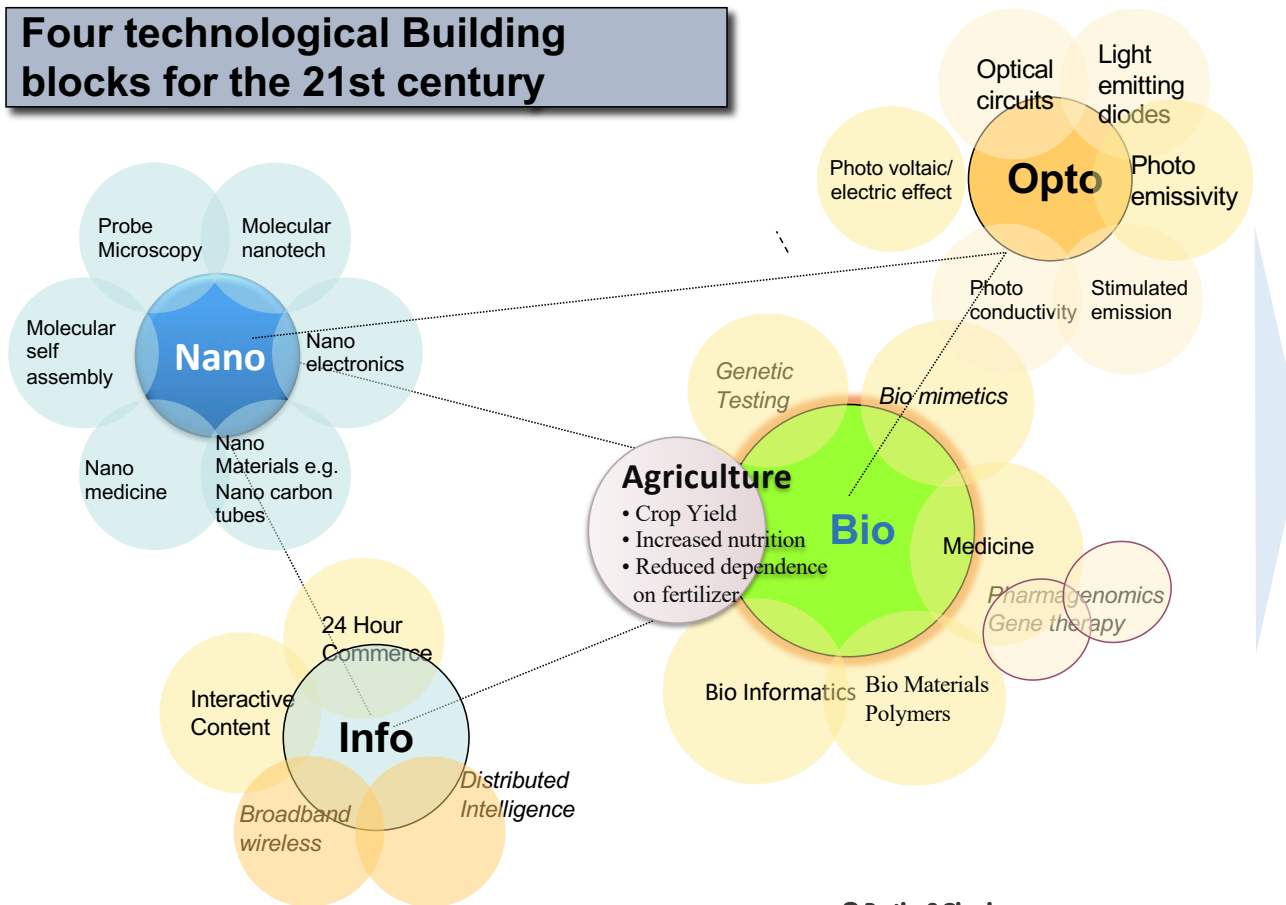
Four technological Building blocks for the 21st century

Optical circuits

Light emitting diodes

Photo voltaic/ electric effect

Opto

Photo emissivity

Photo conductivity

Stimulated emission

Probe Microscopy

Molecular nanotech

Molecular self assembly

Nano

Nano electronics

Nano medicine

Nano Materials e.g. Nano carbon tubes

Genetic Testing

Bio mimetics

Agriculture
• Crop Yield
• Increased nutrition
• Reduced dependence on fertilizer

Bio

Medicine

Pharmagenomics
Gene therapy

24 Hour Commerce

Interactive Content

Info

Bio Informatics

Bio Materials Polymers

Broadband wireless

Distributed Intelligence

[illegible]